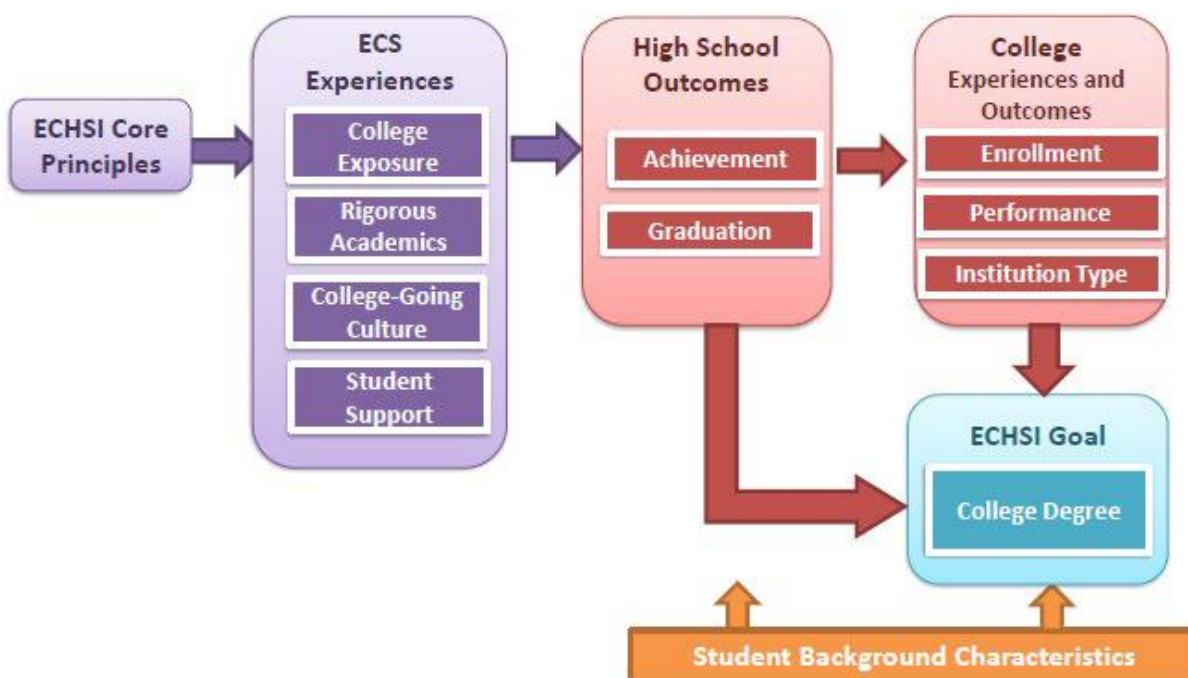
ECHSI Core Principles

ECS Experiences

College Exposure

Rigorous Academics

College-Going Culture

Student Support

High School Outcomes

Achievement

Graduation

College Experiences and Outcomes

Enrollment

Performance

Institution Type

ECHSI Goal

College Degree

Student Background Characteristics